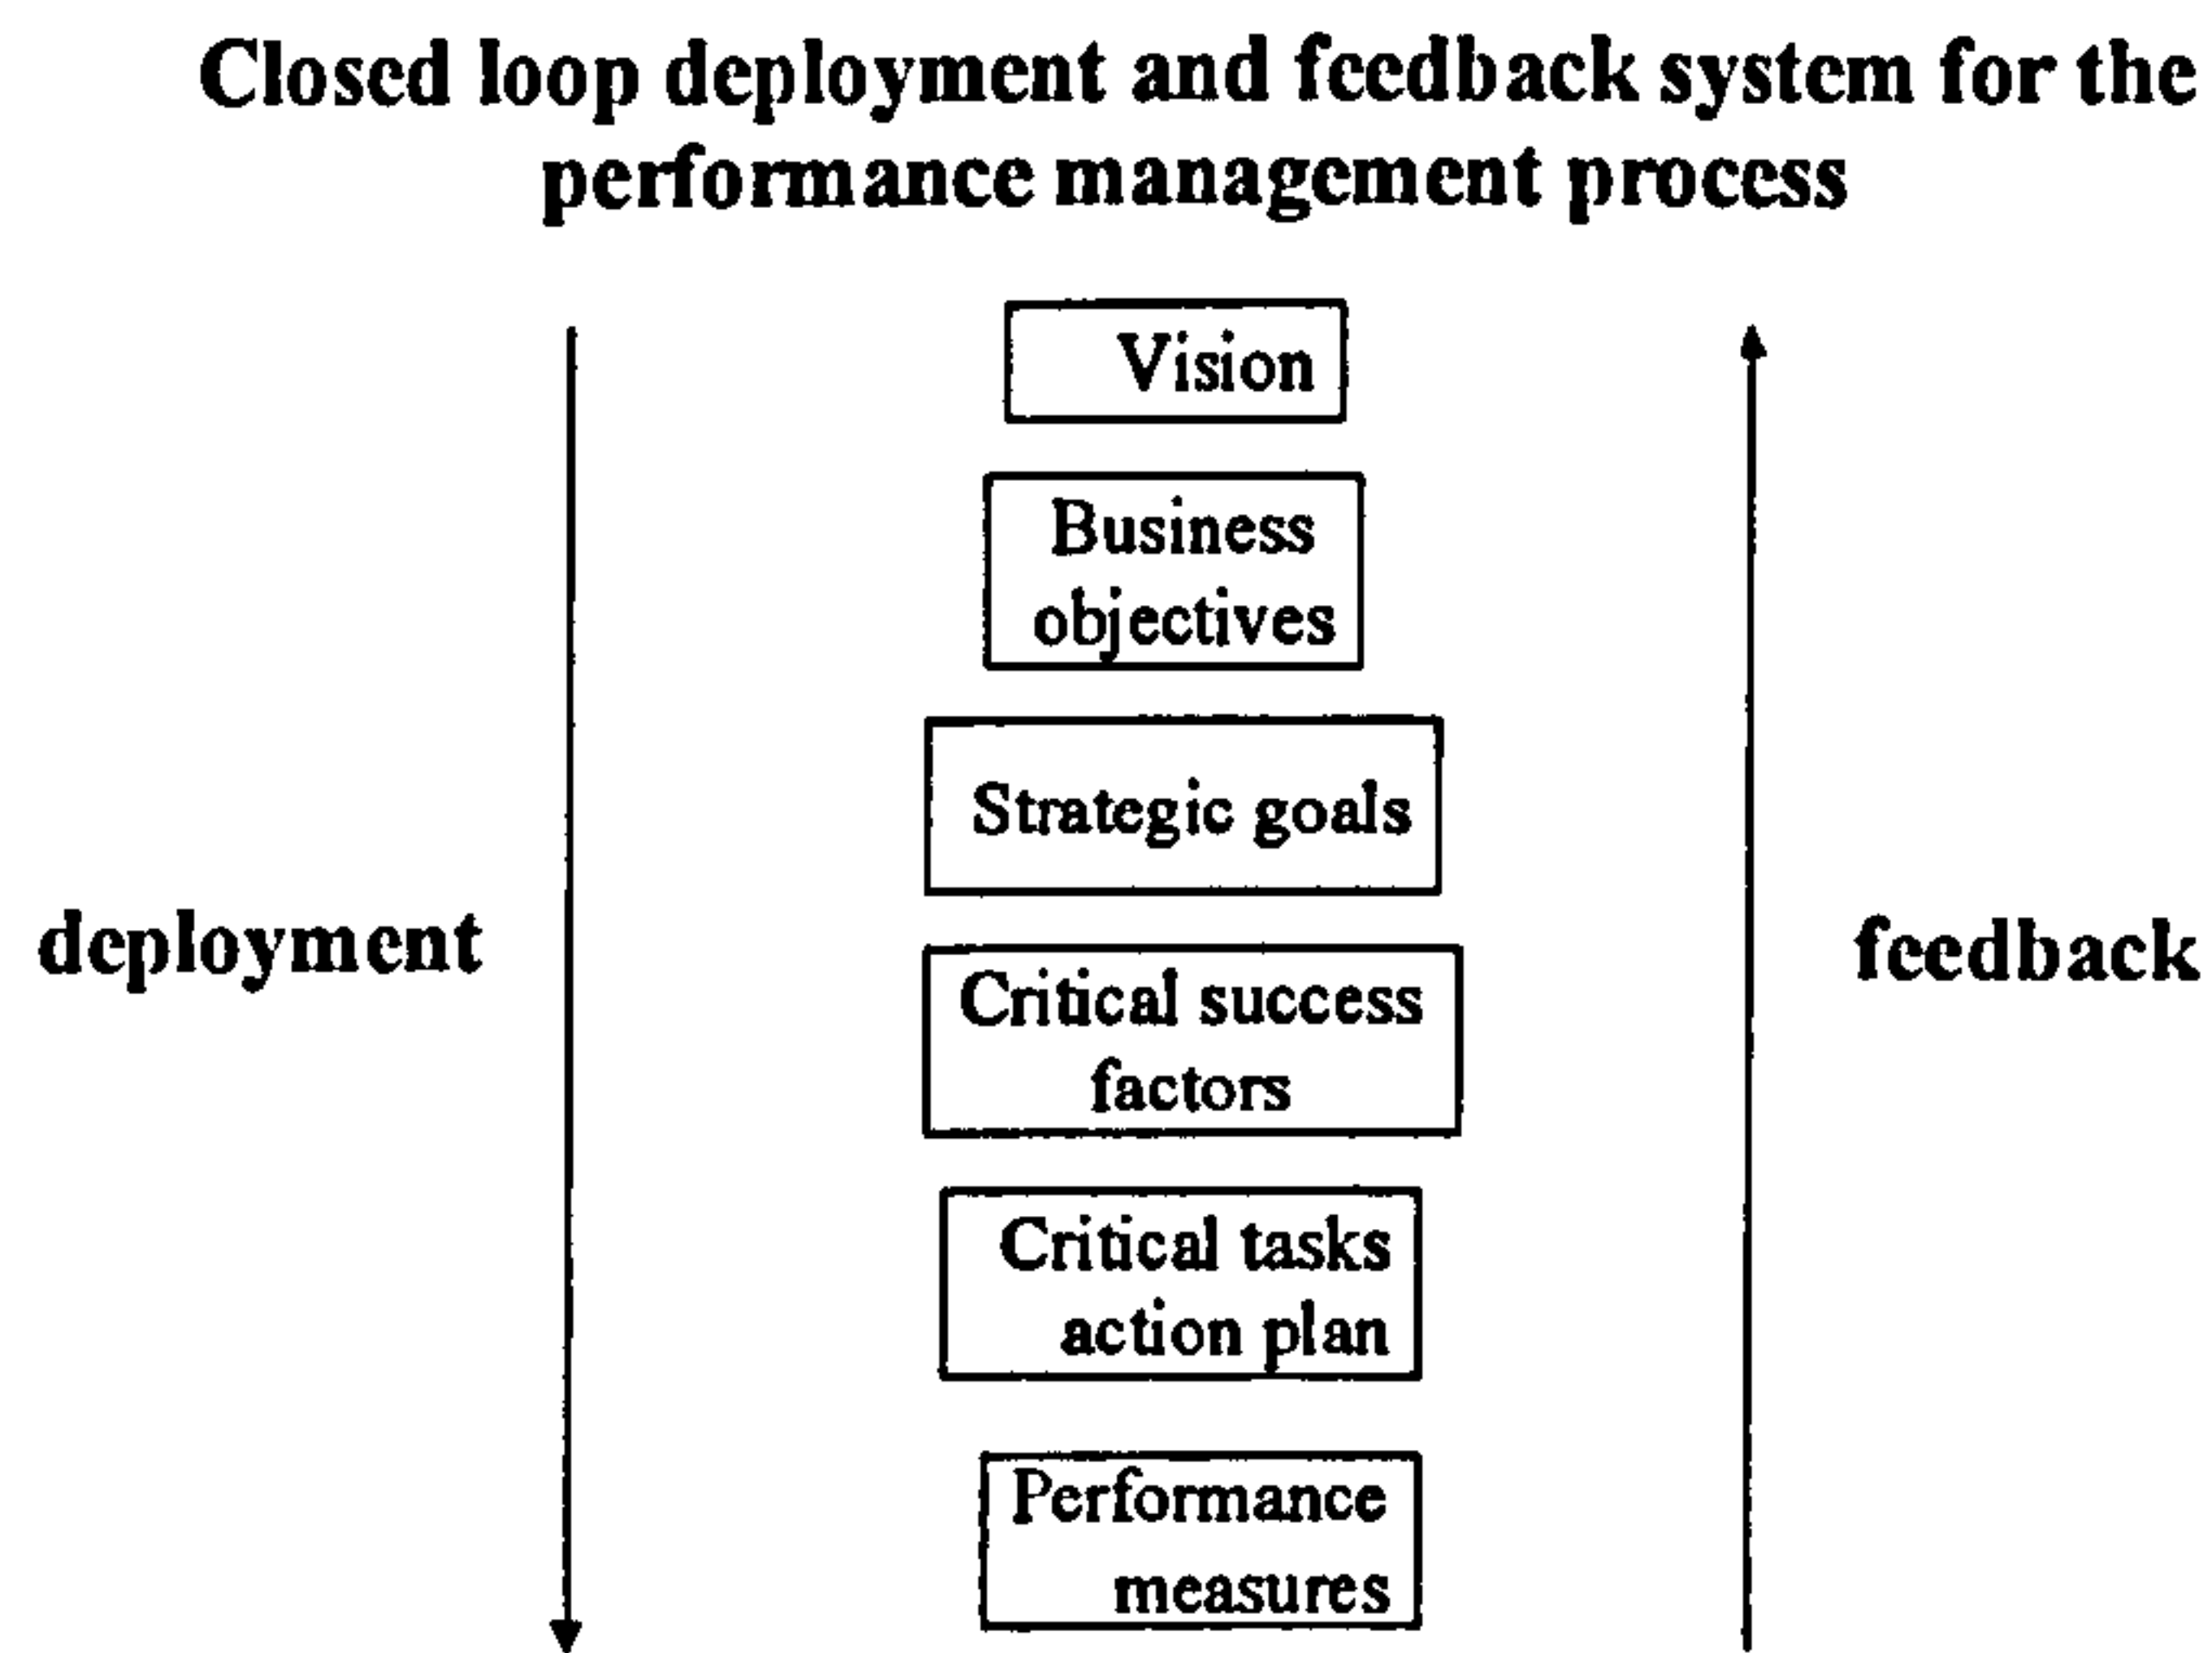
Closed loop deployment and feedback system for the performance management process

Vision

Business objectives

Strategic goals

deployment

feedback

Critical success factors

Critical tasks action plan

Performance measures